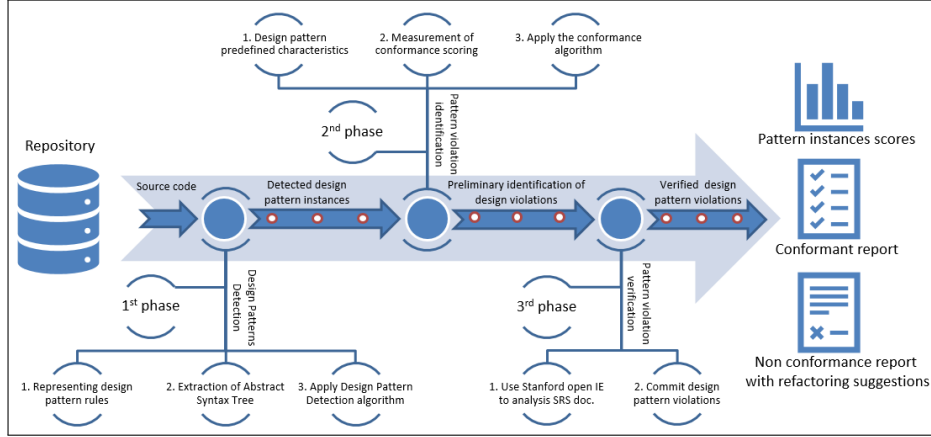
1. Design pattern predefined characteristics

2. Measurement of conformance scoring

3. Apply the conformance algorithm

Pattern violation identification

2nd phase

Repository

Source code

Detected design pattern instances

Preliminary identification of design violations

Verified design pattern violations

Pattern instances scores

Conformant report

Non conformance report with refactoring suggestions

1st phase

Design Patterns Detection

3rd phase

Pattern violation verification

1. Representing design pattern rules

2. Extraction of Abstract Syntax Tree

3. Apply Design Pattern Detection algorithm

1. Use Stanford open IE to analysis SRS doc.

2. Commit design pattern violations